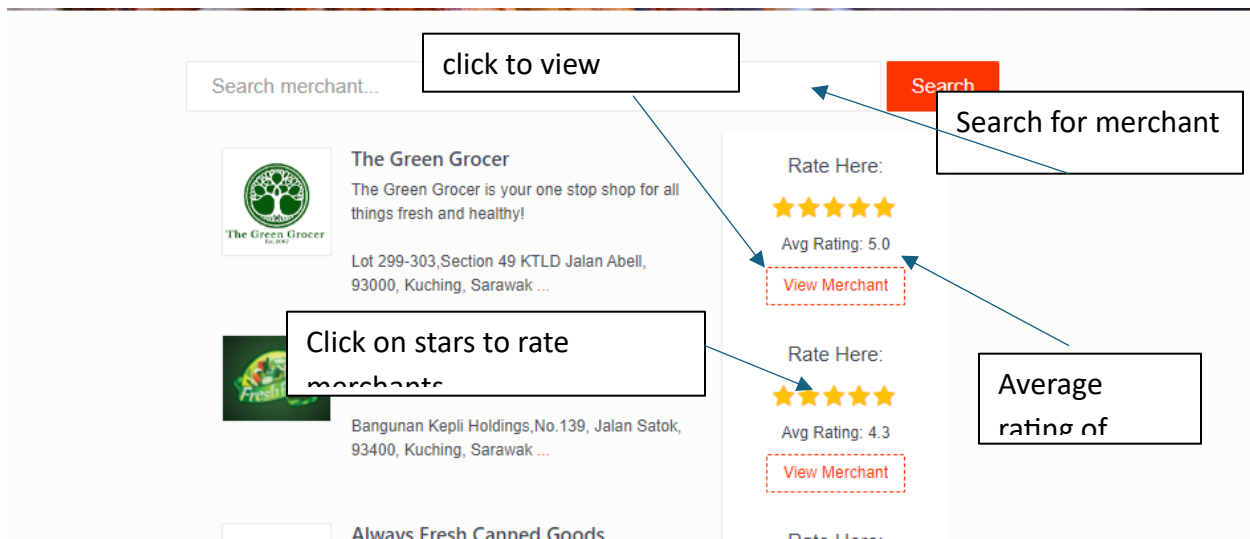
Search merchant...

click to view

Search

Search for merchant

The Green Grocer

The Green Grocer is your one stop shop for all things fresh and healthy!

Lot 299-303,Section 49 KTLD Jalan Abell, 93000, Kuching, Sarawak ...

The Green Grocer

Rate Here:

Avg Rating: 5.0

View Merchant

Click on stars to rate merchants

Fresh

Bangunan Kepli Holdings,No.139, Jalan Satok, 93400, Kuching, Sarawak ...

Rate Here:

Avg Rating: 4.3

View Merchant

Average rating of

Always Fresh Canned Goods

Rate Here: